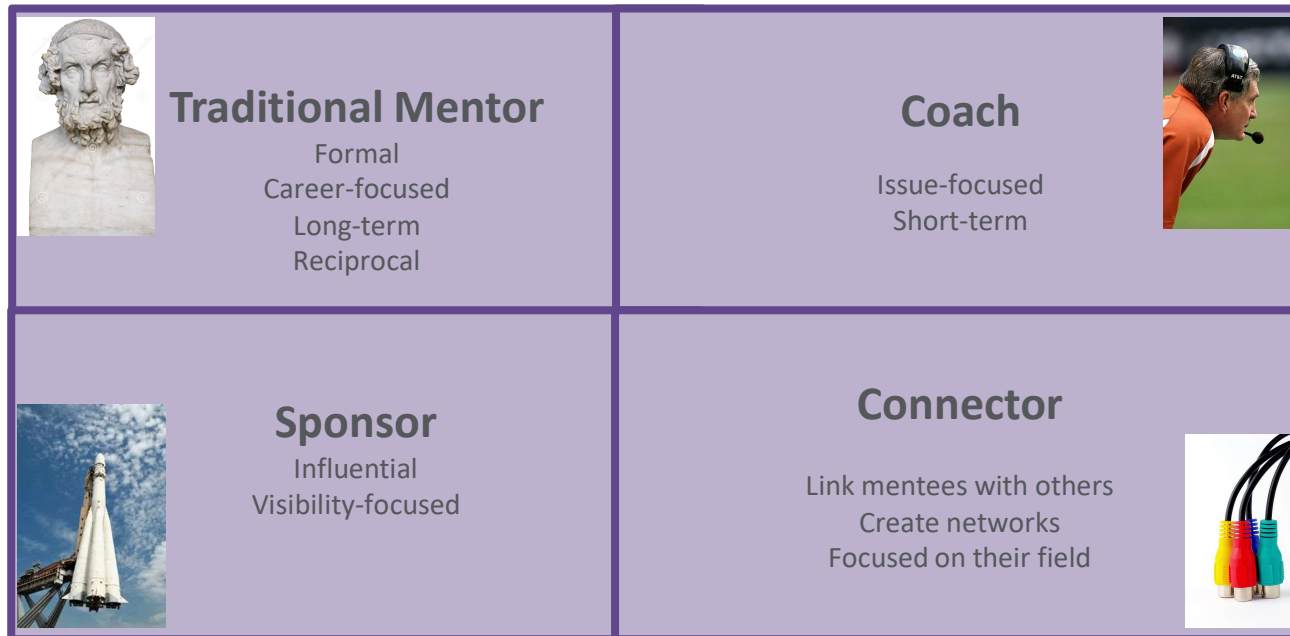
Traditional Mentor
Formal
Career-focused
Long-term
Reciprocal

Coach
Issue-focused
Short-term

Sponsor
Influential
Visibility-focused

Connector
Link mentees with others
Create networks
Focused on their field